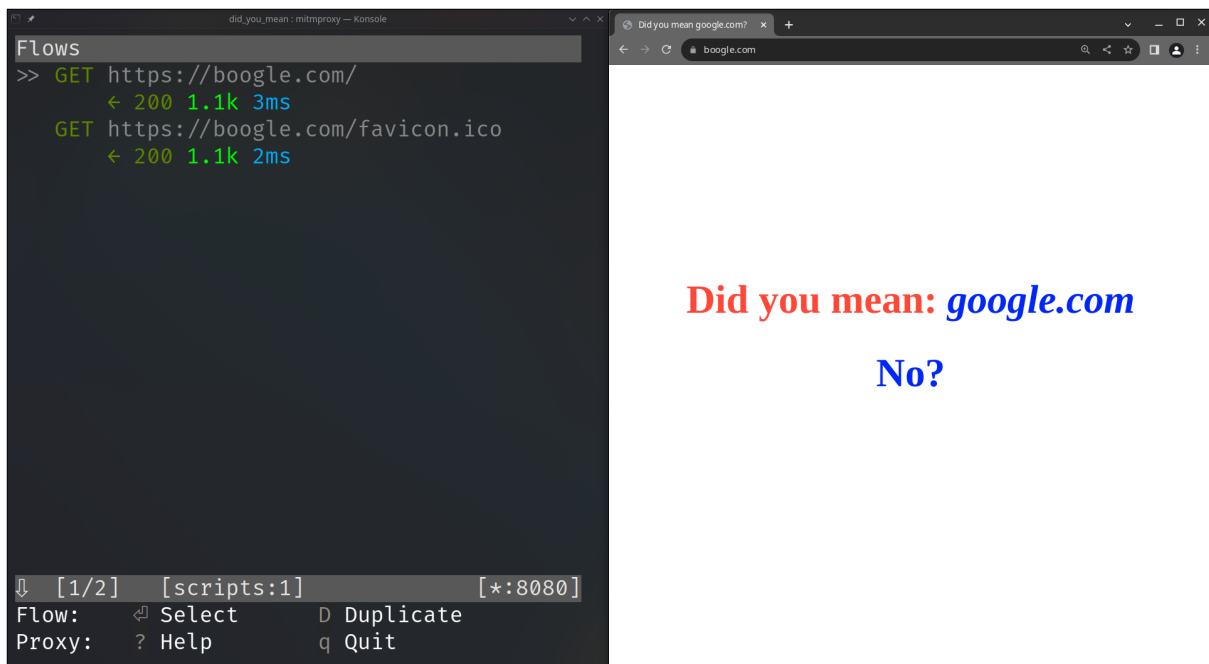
did_you_mean : mitmproxy — Konsole

Flows
>> GET https://boogle.com/
← 200 1.1k 3ms
GET https://boogle.com/favicon.ico
← 200 1.1k 2ms

⇩ [1/2] [scripts:1] [*:8080]
Flow: ⏎ Select D Duplicate
Proxy: ? Help q Quit

Did you mean google.com? ×
+
boogle.com

Did you mean: google.com

No?